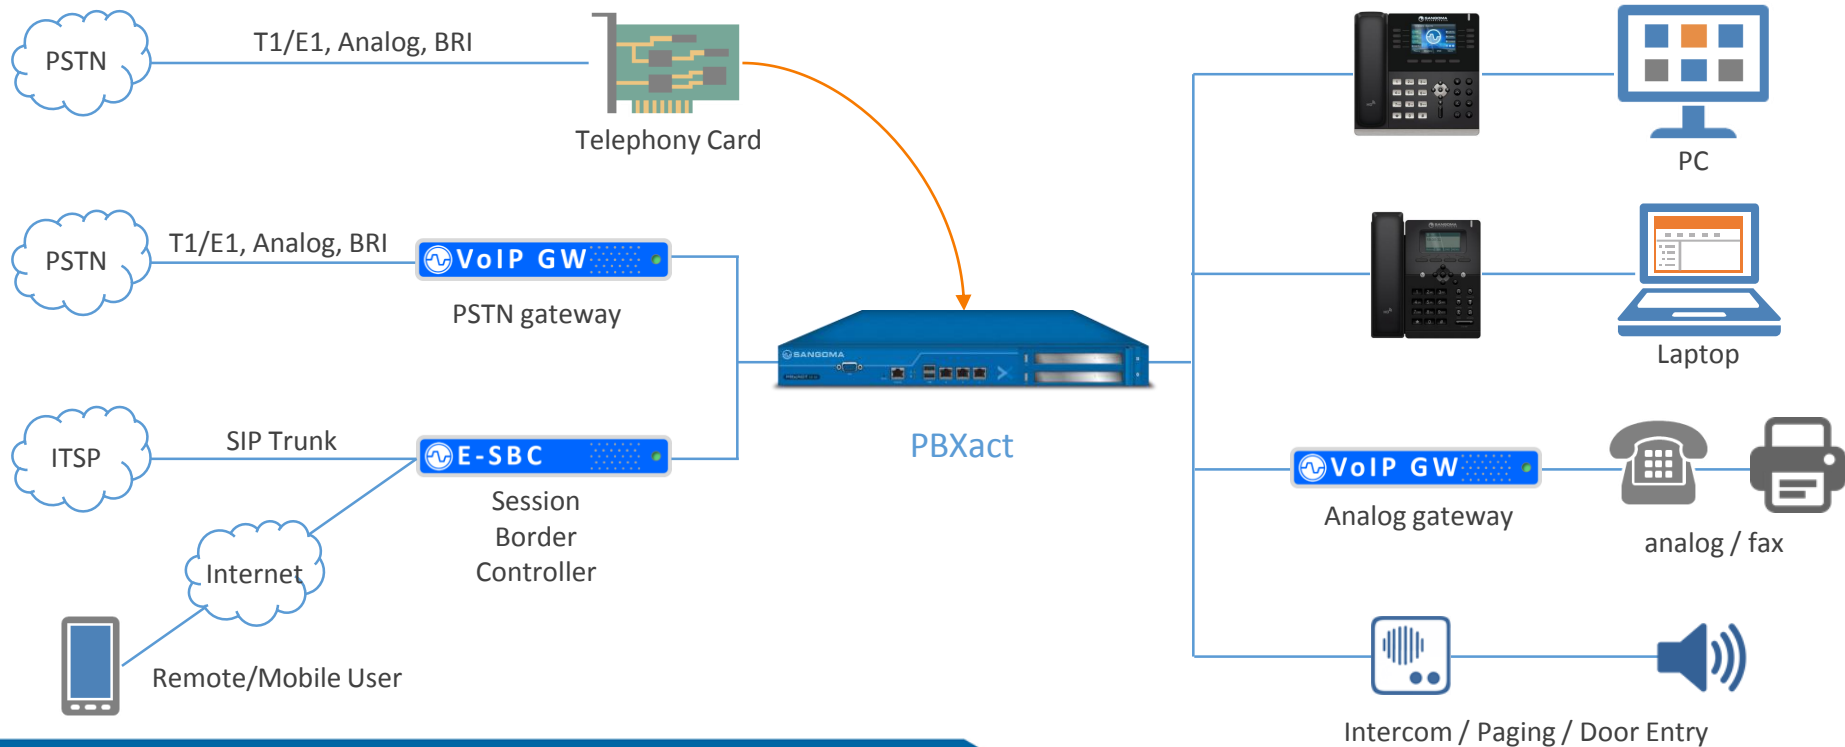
PSTN

T1/E1, Analog, BRI

Telephony Card

PSTN

T1/E1, Analog, BRI

VoIP GW

PSTN gateway

ITSP

SIP Trunk

E-SBC

Session Border Controller

Internet

Remote/Mobile User

SANGOMA

PBXact

PC

Laptop

VoIP GW

Analog gateway

analog / fax

Intercom / Paging / Door Entry